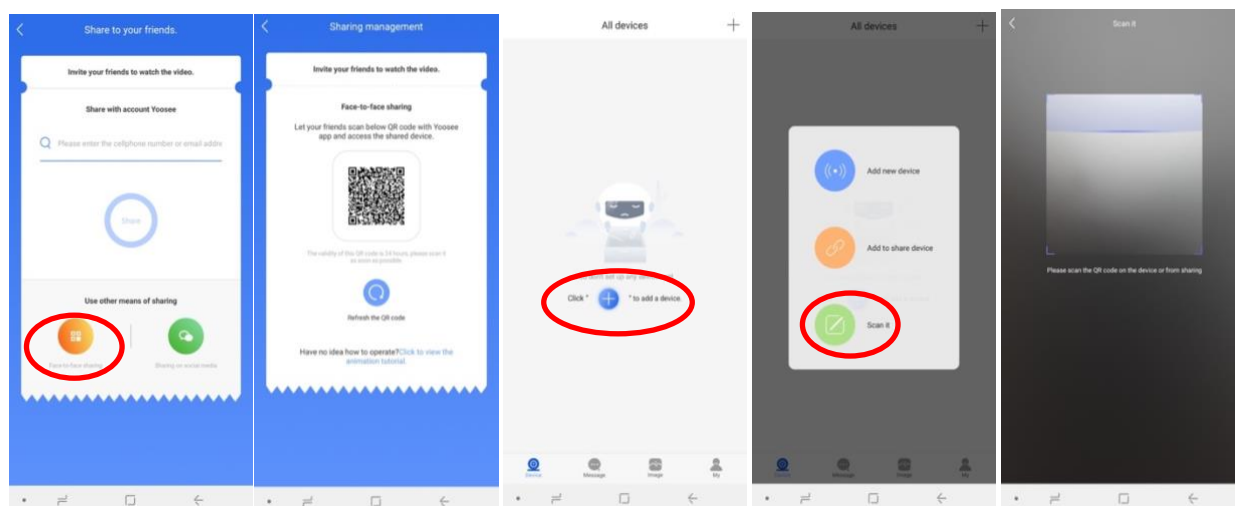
Share to your friends.

Invite your friends to watch the video.

Share with account Yoosee

Please enter the cellphone number or email addre

Share

Use other means of sharing

Face-to-face sharing

Sharing on social media

Sharing management

Invite your friends to watch the video.

Face-to-face sharing

Let your friends scan below QR code with Yoosee app and access the shared device.

The validity of the QR code is 24 hours, please scan it as soon as possible.

Refresh the QR code

Have no idea how to operate?Click to view the animation tutorial.

All devices

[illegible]

Click " " to add a device.

Device

Message

Image

My

All devices

Add new device

Add to share device

Scan it

Device

Message

Image

My

Scan it

Please scan the QR code on the device or from sharing